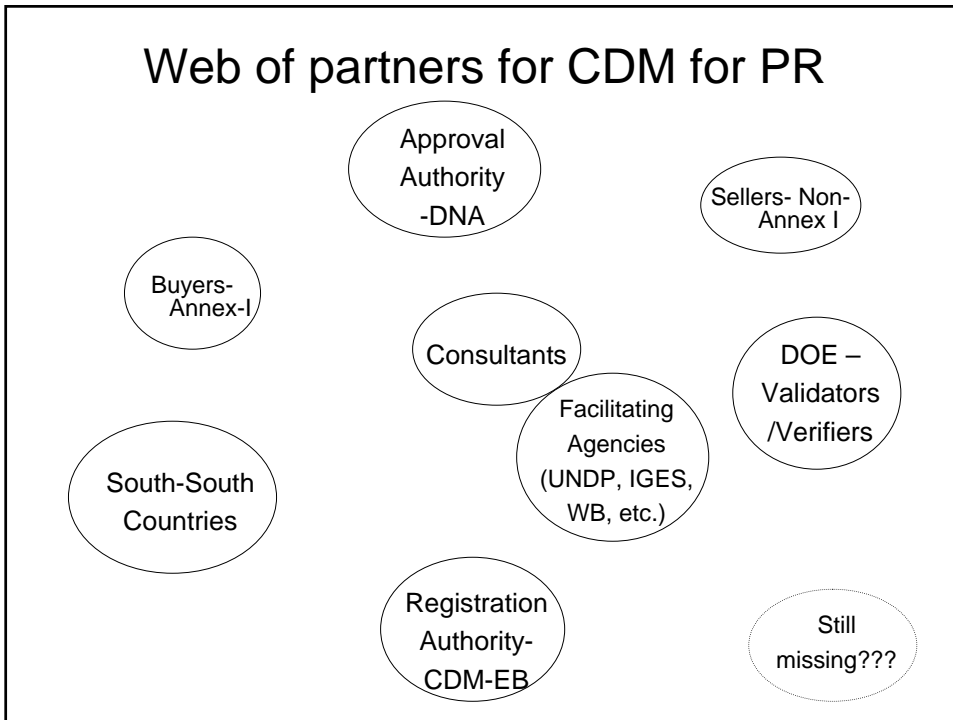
Web of partners for CDM for PR

Approval Authority -DNA

Sellers- Non-Annex I

Buyers-Annex-I

Consultants

DOE – Validators /Verifiers

Facilitating Agencies (UNDP, IGES, WB, etc.)

South-South Countries

Registration Authority-CDM-EB

Still missing???